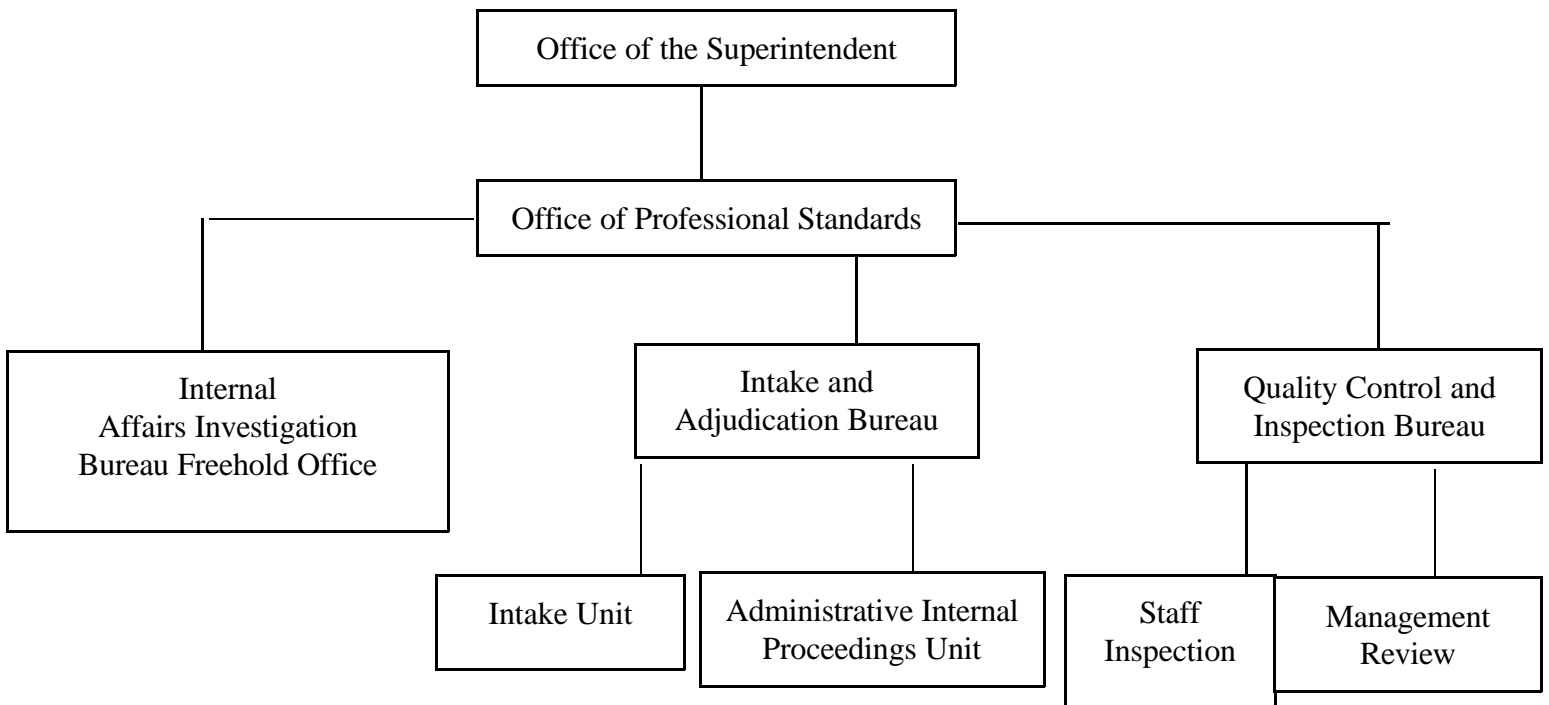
Office of the Superintendent

Office of Professional Standards

Internal Affairs Investigation Bureau Freehold Office

Intake and Adjudication Bureau

Quality Control and Inspection Bureau

Intake Unit

Administrative Internal Proceedings Unit

Staff Inspection

Management Review